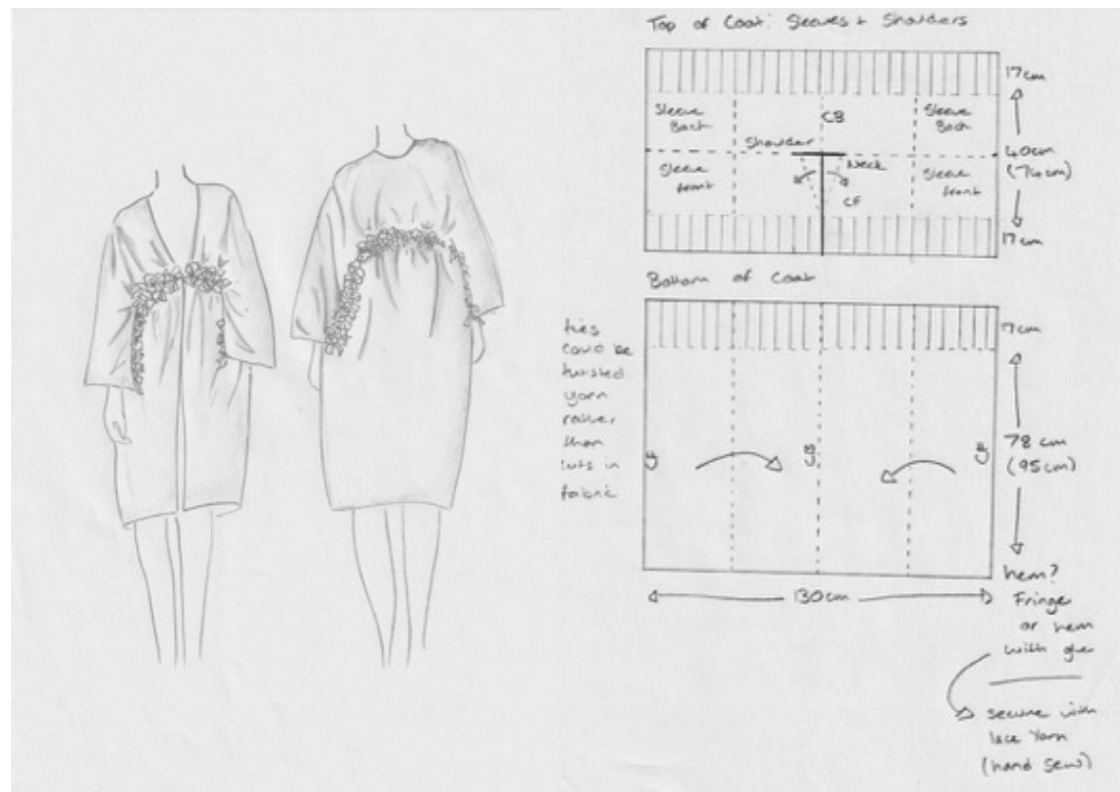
Top of Coat: Sleeves + Shoulders

17cm

Sleeve Back

CB

Sleeve Back

Shoulder

40cm (74cm)

Neck

Sleeve front

CF

Sleeve front

17cm

Bottom of Coat

ties could be twisted yarn rather than cuts in fabric

17cm

78 cm (95cm)

130cm

hem? Fringe or hem with glue

secure with lace yarn (hand sew)